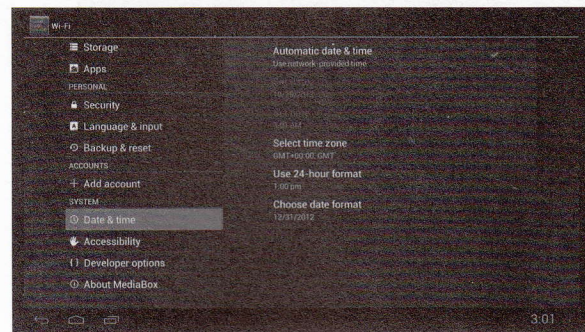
Wi-Fi

Storage
Apps
PERSONAL
Security
Language & input
Backup & reset
ACCOUNTS
+ Add account
SYSTEM
Date & time
Accessibility
{ } Developer options
About MediaBox

Automatic date & time
Use network-provided time
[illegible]
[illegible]
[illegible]
Select time zone
GMT+00:00, GMT
Use 24-hour format
1:00 pm
Choose date format
12/31/2012

3:01